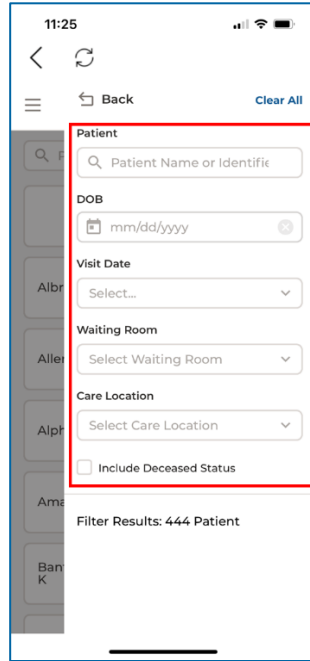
11:25

Back

Clear All

Patient

Patient Name or Identifie

DOB

mm/dd/yyyy

Visit Date

Select...

Waiting Room

Select Waiting Room

Care Location

Select Care Location

Include Deceased Status

Filter Results: 444 Patient

Albr

Aller

Alph

Ama

Ban
K